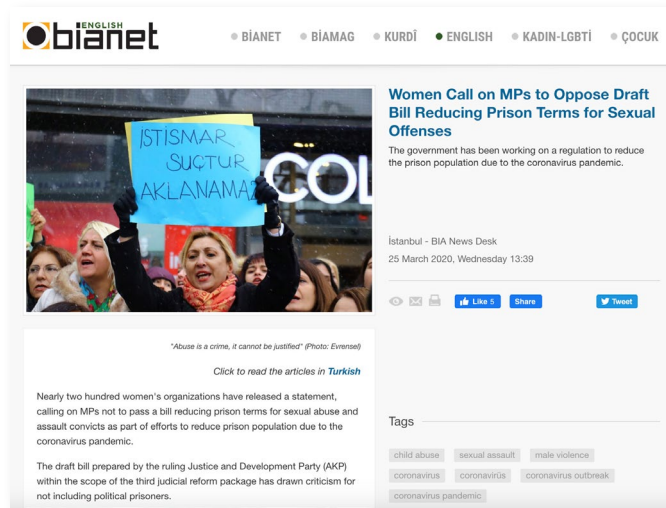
ENGLISH
bianet

BİANET
BİAMAG
KURDÎ
ENGLISH
KADIN-LGBTİ
ÇOCUK

ISTISMAR SUÇTUR AKLANAMAZ

COL

Women Call on MPs to Oppose Draft Bill Reducing Prison Terms for Sexual Offenses

The government has been working on a regulation to reduce the prison population due to the coronavirus pandemic.

İstanbul - BIA News Desk
25 March 2020, Wednesday 13:39

Like 5
Share
Tweet

"Abuse is a crime, it cannot be justified" (Photo: Evrensel)

Click to read the articles in Turkish

Nearly two hundred women's organizations have released a statement, calling on MPs not to pass a bill reducing prison terms for sexual abuse and assault convicts as part of efforts to reduce prison population due to the coronavirus pandemic.

The draft bill prepared by the ruling Justice and Development Party (AKP) within the scope of the third judicial reform package has drawn criticism for not including political prisoners.

Tags

child abuse
sexual assault
male violence
coronavirus
coronavirüs
coronavirus outbreak
coronavirus pandemic